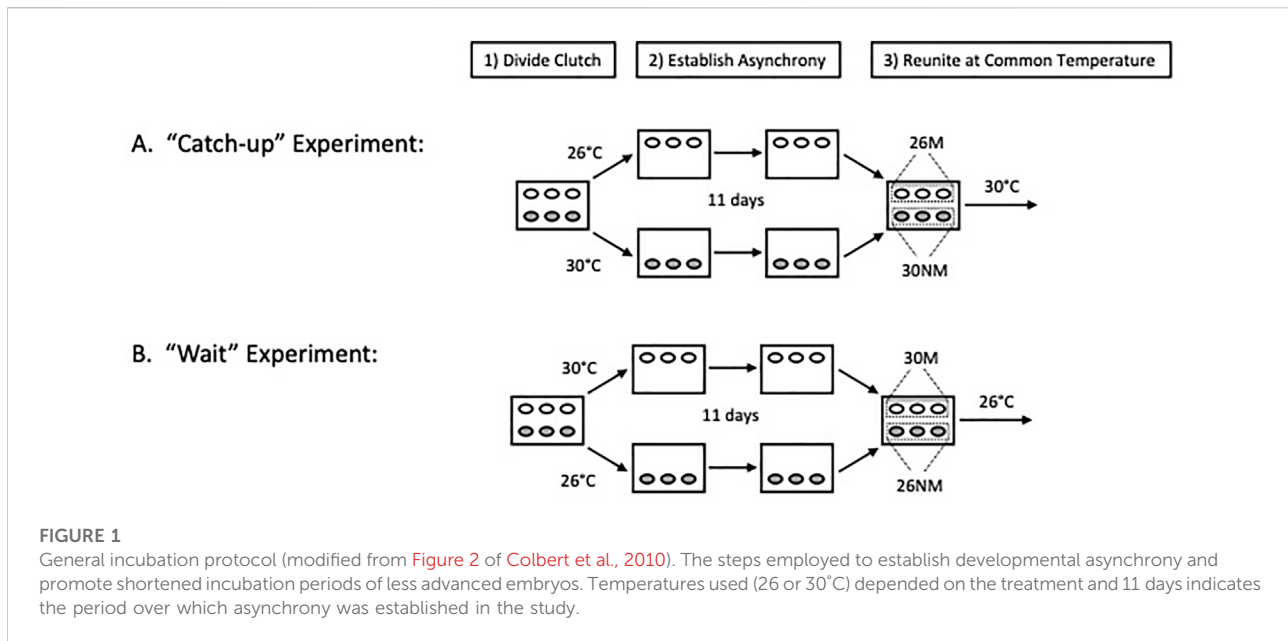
1) Divide Clutch

2) Establish Asynchrony

3) Reunite at Common Temperature

A. “Catch-up” Experiment:

26°C

11 days

30°C

26M

30°C

30NM

B. “Wait” Experiment:

30°C

11 days

26°C

30M

26°C

26NM

FIGURE 1
General incubation protocol (modified from Figure 2 of Colbert et al., 2010). The steps employed to establish developmental asynchrony and promote shortened incubation periods of less advanced embryos. Temperatures used (26 or 30°C) depended on the treatment and 11 days indicates the period over which asynchrony was established in the study.